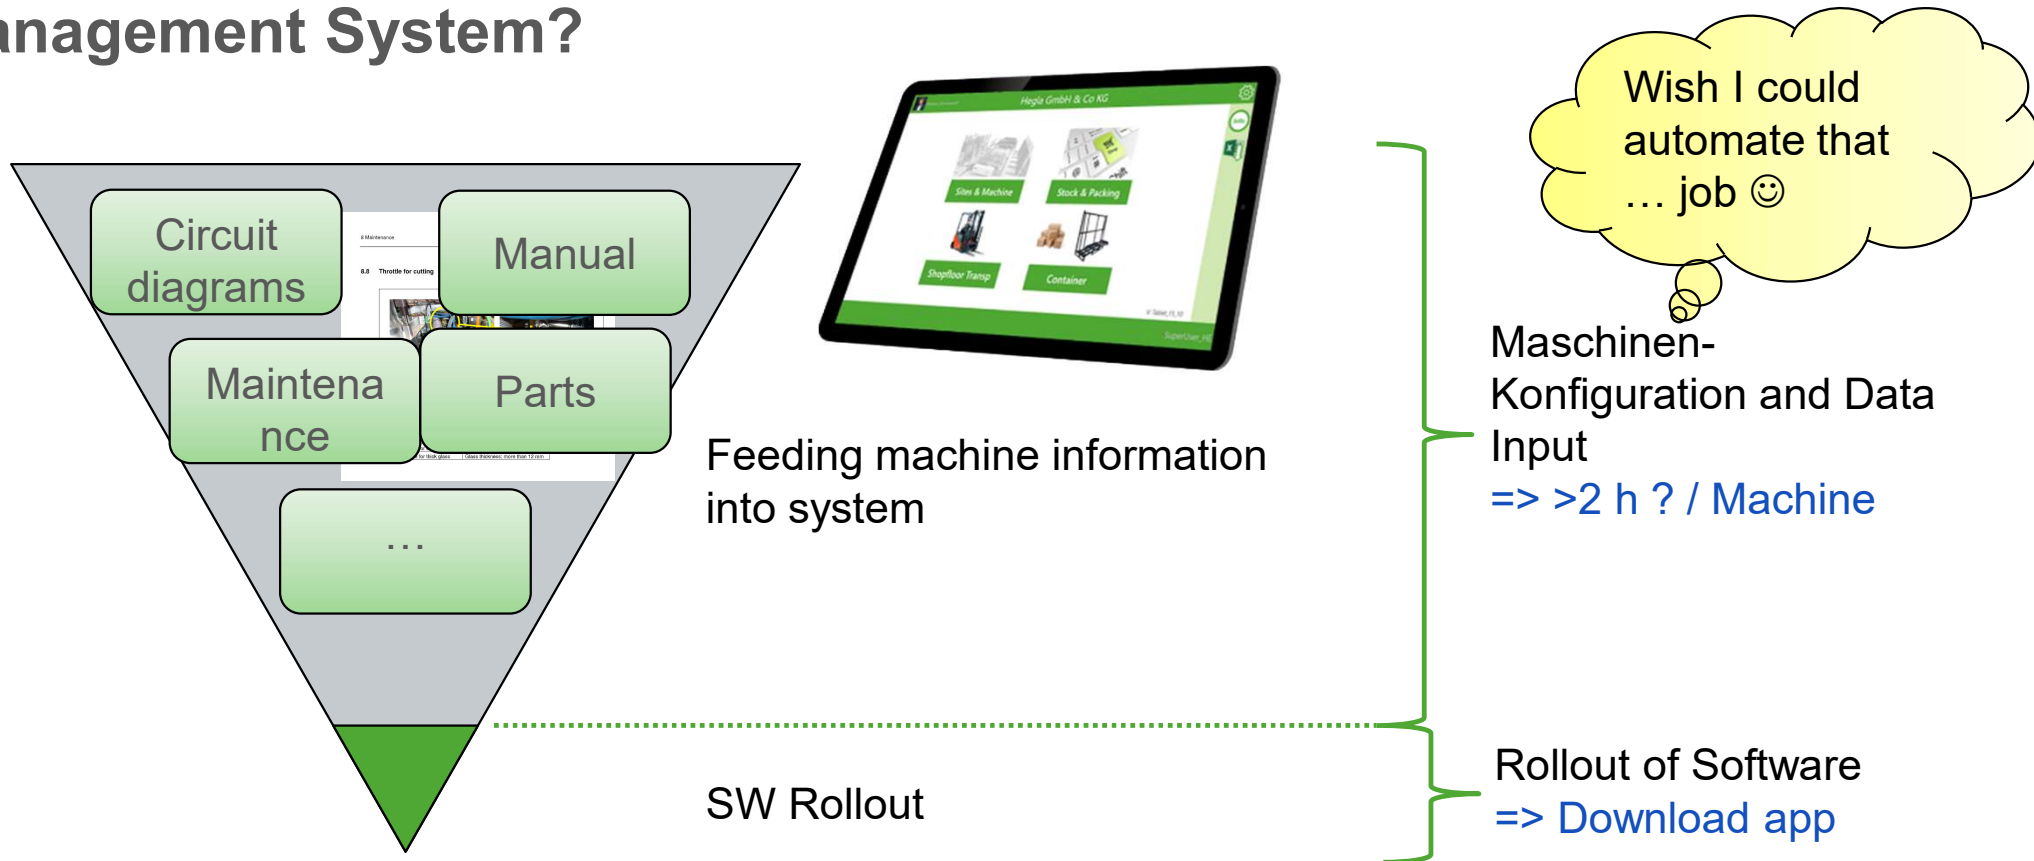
anagement System?

Circuit diagrams

Manual

Maintena nce

Parts

…

8 Maintenance

8.8 Throttle for cutting

Hegla GmbH & Co KG

Sites & Machine

Stock & Packing

Shopfloor Transp

Container

Feeding machine information into system

SW Rollout

Wish I could automate that … job ☺

Maschinen-Konfiguration and Data Input
=> >2 h ? / Machine

Rollout of Software
=> Download app